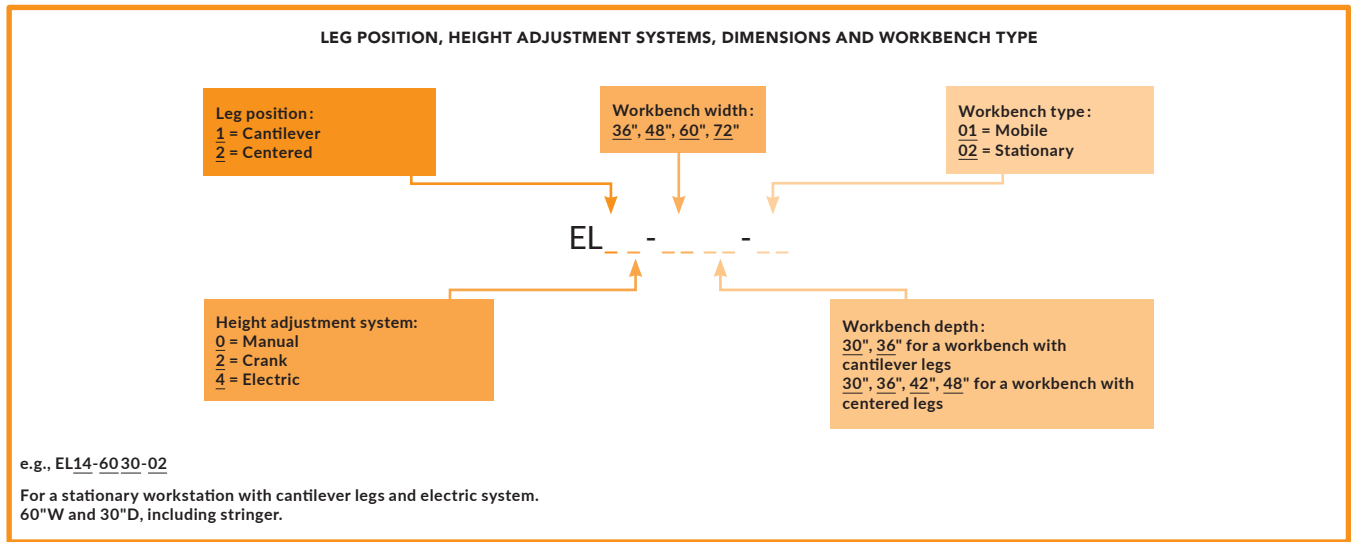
LEG POSITION, HEIGHT ADJUSTMENT SYSTEMS, DIMENSIONS AND WORKBENCH TYPE

Leg position:
1 = Cantilever
2 = Centered

Workbench width:
36", 48", 60", 72"

Workbench type:
01 = Mobile
02 = Stationary

EL_ _ - _ _ _ _ - _ _

Height adjustment system:
0 = Manual
2 = Crank
4 = Electric

Workbench depth:
30", 36" for a workbench with cantilever legs
30", 36", 42", 48" for a workbench with centered legs

e.g., EL14-6030-02

For a stationary workstation with cantilever legs and electric system.
60"W and 30"D, including stringer.